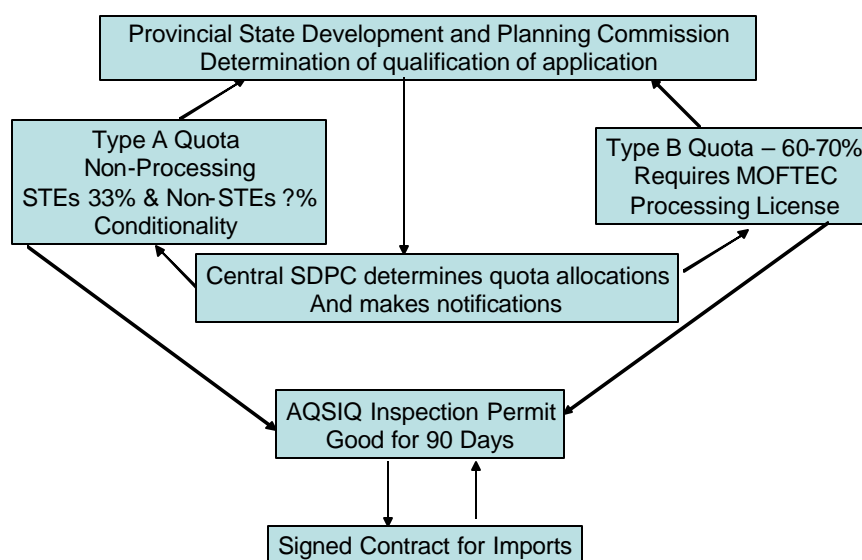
Provincial State Development and Planning Commission
Determination of qualification of application

Type A Quota
Non-Processing
STEs 33% & Non-STEs ?%
Conditionality

Type B Quota – 60-70%
Requires MOFTEC
Processing License

Central SDPC determines quota allocations
And makes notifications

AQSIQ Inspection Permit
Good for 90 Days

Signed Contract for Imports